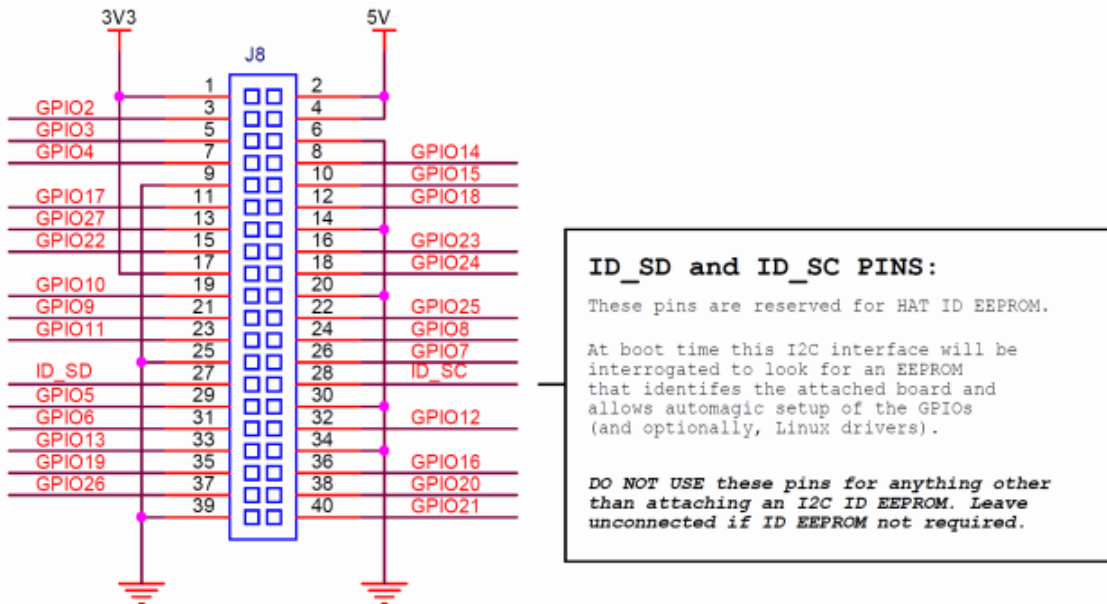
3V3

5V

J8

| | | | | |
|---|---|---|---|---|
| | 1 | 2 | | |
| GPIO2 | 3 | 4 | | |
| GPIO3 | 5 | 6 | | |
| GPIO4 | 7 | 8 | GPIO14 | |
| | 9 | 10 | GPIO15 | |
| GPIO17 | 11 | 12 | GPIO18 | |
| GPIO27 | 13 | 14 | | |
| GPIO22 | 15 | 16 | GPIO23 | |
| | 17 | 18 | GPIO24 | |
| GPIO10 | 19 | 20 | | |
| GPIO9 | 21 | 22 | GPIO25 | |
| GPIO11 | 23 | 24 | GPIO8 | |
| | 25 | 26 | GPIO7 | |
| ID_SD | 27 | 28 | ID_SC | |
| GPIO5 | 29 | 30 | | |
| GPIO6 | 31 | 32 | GPIO12 | |
| GPIO13 | 33 | 34 | | |
| GPIO19 | 35 | 36 | GPIO16 | |
| GPIO26 | 37 | 38 | GPIO20 | |
| | 39 | 40 | GPIO21 | |

ID_SD and ID_SC PINS:

These pins are reserved for HAT ID EEPROM.

At boot time this I2C interface will be interrogated to look for an EEPROM that identifes the attached board and allows automagic setup of the GPIOs (and optionally, Linux drivers).

DO NOT USE these pins for anything other than attaching an I2C ID EEPROM. Leave unconnected if ID EEPROM not required.